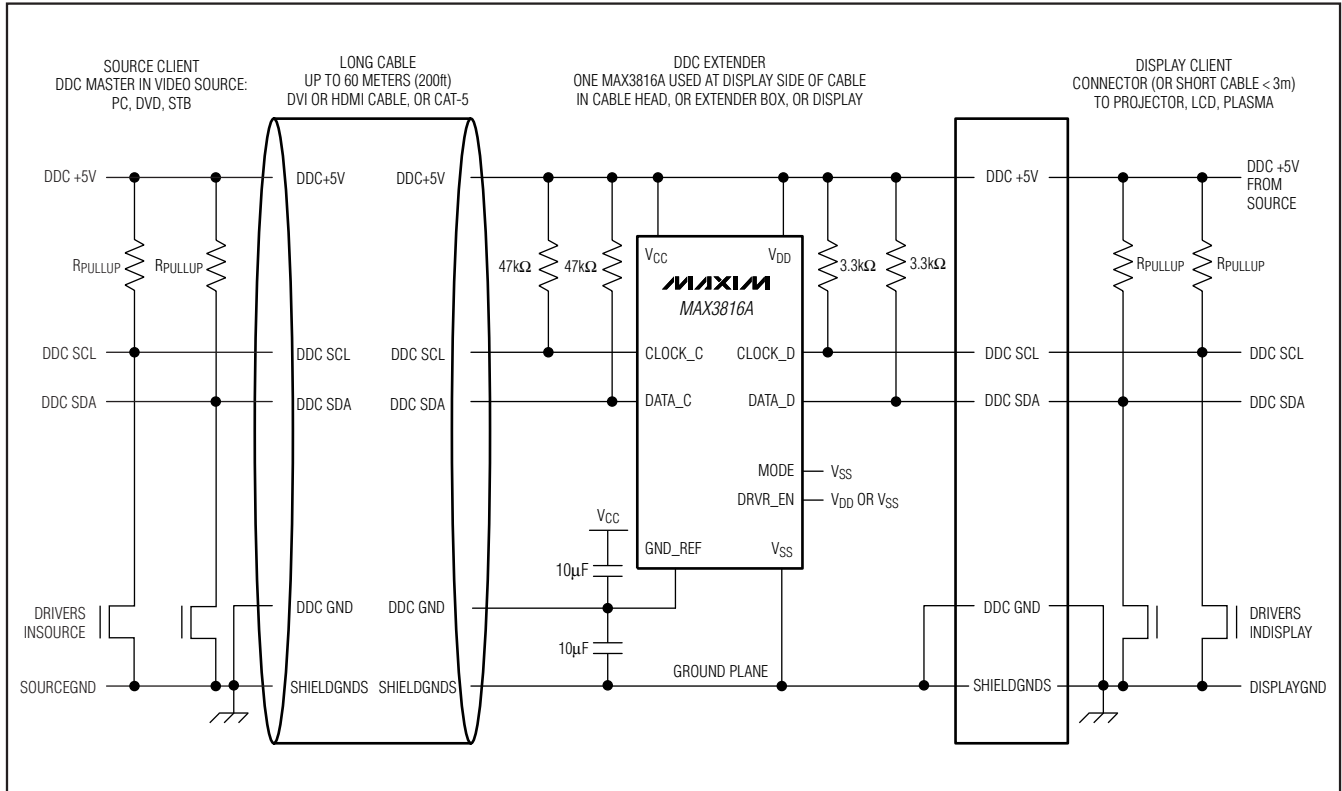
SOURCE CLIENT
DDC MASTER IN VIDEO SOURCE:
PC, DVD, STB

LONG CABLE
UP TO 60 METERS (200ft)
DVI OR HDMI CABLE, OR CAT-5

DDC EXTENDER
ONE MAX3816A USED AT DISPLAY SIDE OF CABLE
IN CABLE HEAD, OR EXTENDER BOX, OR DISPLAY

DISPLAY CLIENT
CONNECTOR (OR SHORT CABLE < 3m)
TO PROJECTOR, LCD, PLASMA

DDC +5V
DDC+5V
DDC+5V
DDC +5V
DDC +5V FROM SOURCE

$R_{PULLUP}$
$R_{PULLUP}$
47kΩ
47kΩ
$V_{CC}$
$V_{DD}$
MAXIM
MAX3816A
3.3kΩ
3.3kΩ
$R_{PULLUP}$
$R_{PULLUP}$

DDC SCL
DDC SCL
DDC SCL
CLOCK_C
CLOCK_D
DDC SCL
DDC SCL

DDC SDA
DDC SDA
DDC SDA
DATA_C
DATA_D
DDC SDA
DDC SDA

MODE
$V_{SS}$
DRVR_EN
$V_{DD}$ OR $V_{SS}$

$V_{CC}$
10µF
GND_REF
$V_{SS}$

DRIVERS INSOURCE
DDC GND
DDC GND
10µF
DDC GND
DRIVERS INDISPLAY

SOURCEGND
SHIELDGNDS
SHIELDGNDS
GROUND PLANE
SHIELDGNDS
DISPLAYGND